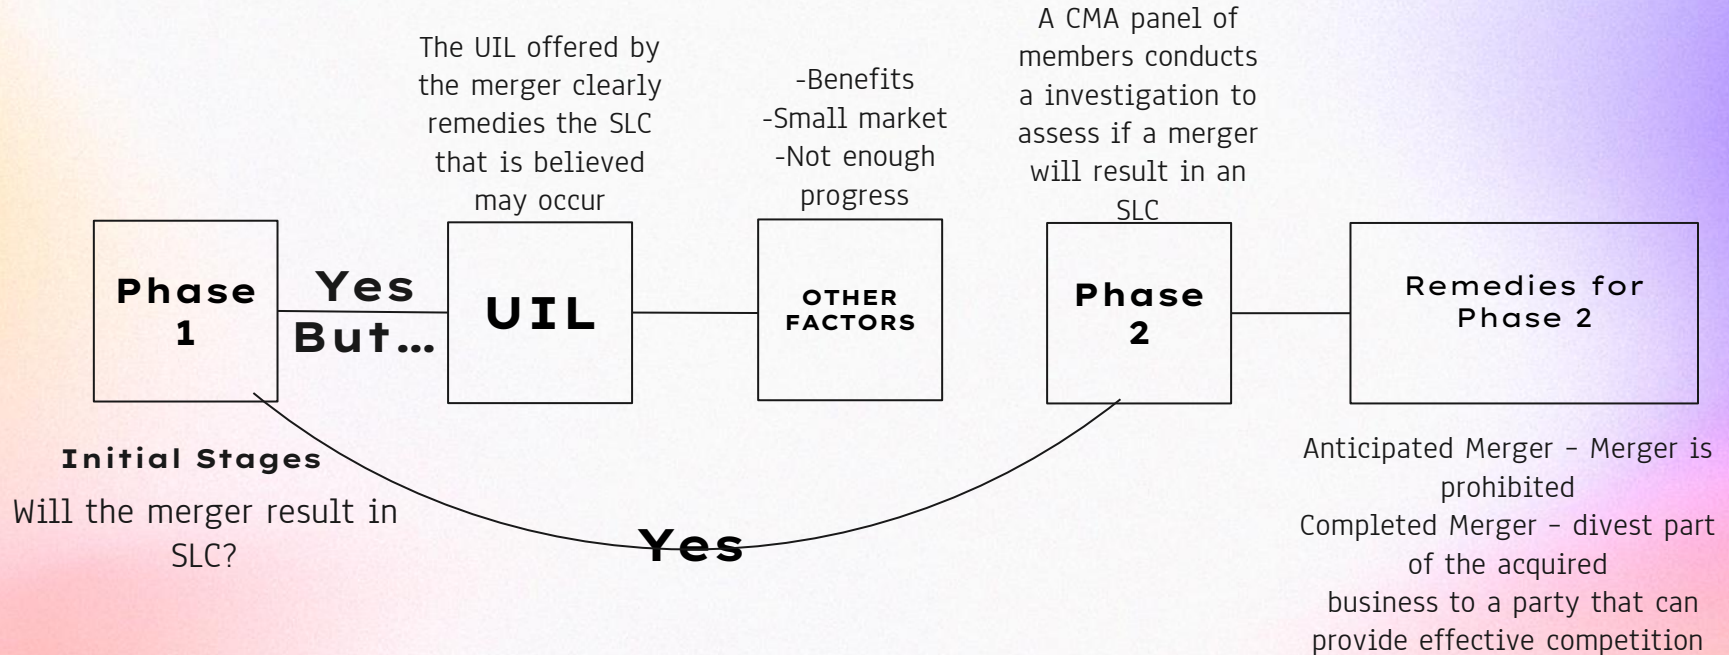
The UIL offered by the merger clearly remedies the SLC that is believed may occur

-Benefits
-Small market
-Not enough progress

A CMA panel of members conducts a investigation to assess if a merger will result in an SLC

Phase 1

Yes But...

UIL

OTHER FACTORS

Phase 2

Remedies for Phase 2

Initial Stages

Will the merger result in SLC?

Yes

Anticipated Merger - Merger is prohibited
Completed Merger - divest part of the acquired business to a party that can provide effective competition